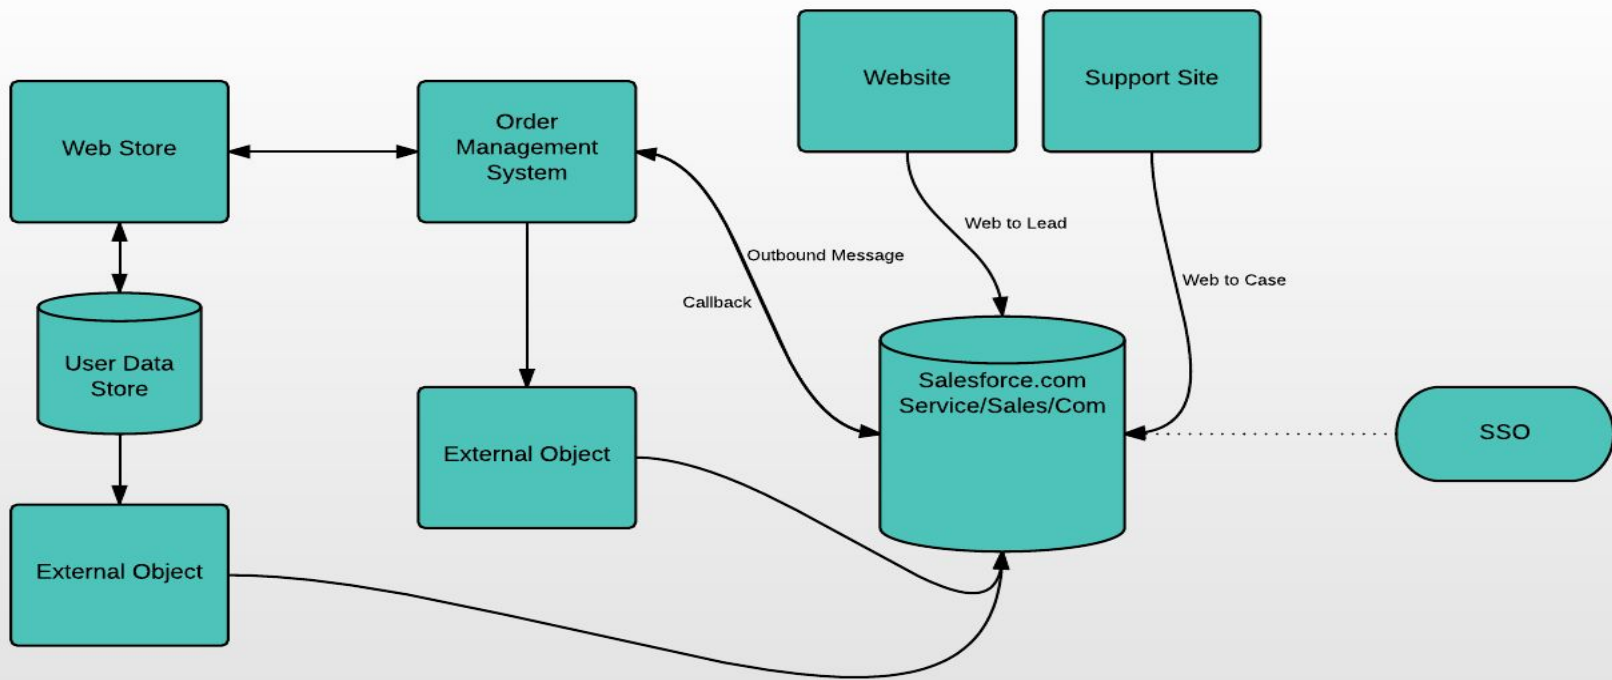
Website

Support Site

Web Store

Order Management System

Web to Lead

Outbound Message

Web to Case

Callback

User Data Store

Salesforce.com Service/Sales/Com

SSO

External Object

External Object